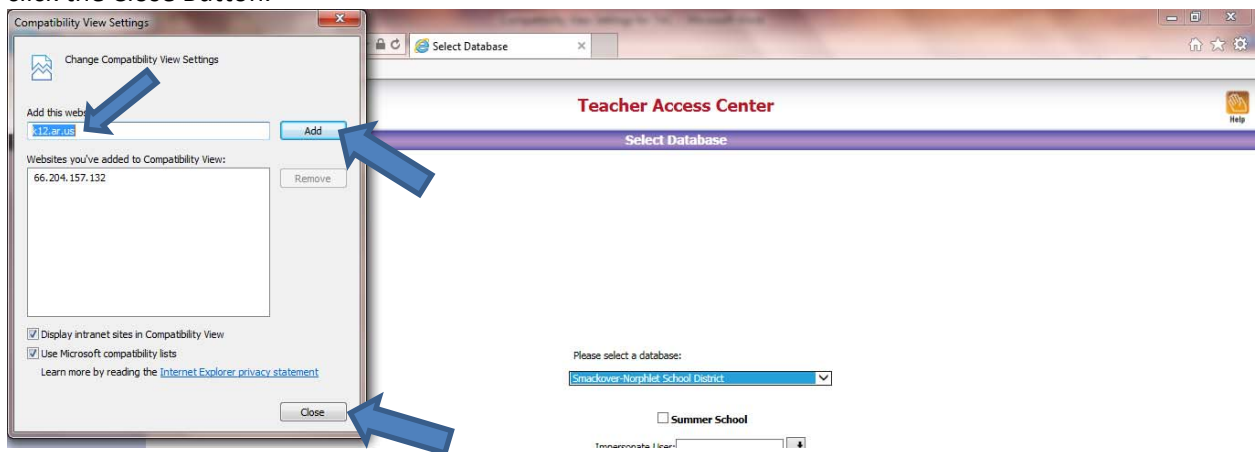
click the Close button.

Compatibility View Settings

Change Compatibility View Settings

Add this web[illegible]

k12.ar.us

Add

Websites you've added to Compatibility View:

66.204.157.132

Remove

Display intranet sites in Compatibility View

Use Microsoft compatibility lists

Learn more by reading the Internet Explorer privacy statement

Close

Select Database

Teacher Access Center

Help

Select Database

Please select a database:

Smackover-Norphlet School District

Summer School

Impersonate User: